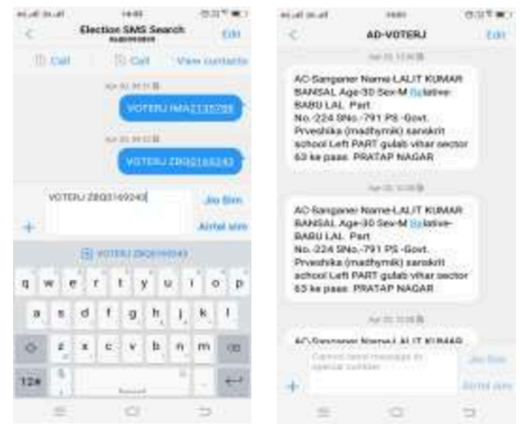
Election SMS Search

Edit

Call

Call

View contacts

VOTERJ IMA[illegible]

VOTERJ ZBQ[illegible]

VOTERJ ZBQ3169240

Jio Sim

Airtel sim

VOTERJ ZBQ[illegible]

q w e r t y u i o p

a s d f g h j k l

z x c v b n m

12#

AD-VOTERJ

Edit

AC-Sanganer Name-LALIT KUMAR BANSAL Age-30 Sex-M Relative-BABU LAL Part No.-224 SNo.-791 PS -Govt. Prveshika (madhymik) sanskrit school Left PART gulab vihar sector 63 ke paas PRATAP NAGAR

AC-Sanganer Name-LALIT KUMAR BANSAL Age-30 Sex-M Relative-BABU LAL Part No.-224 SNo.-791 PS -Govt. Prveshika (madhymik) sanskrit school Left PART gulab vihar sector 63 ke paas PRATAP NAGAR

AC-Sanganer Name-LALIT KUMAR

Cannot send message to special number

Jio Sim

Airtel sim